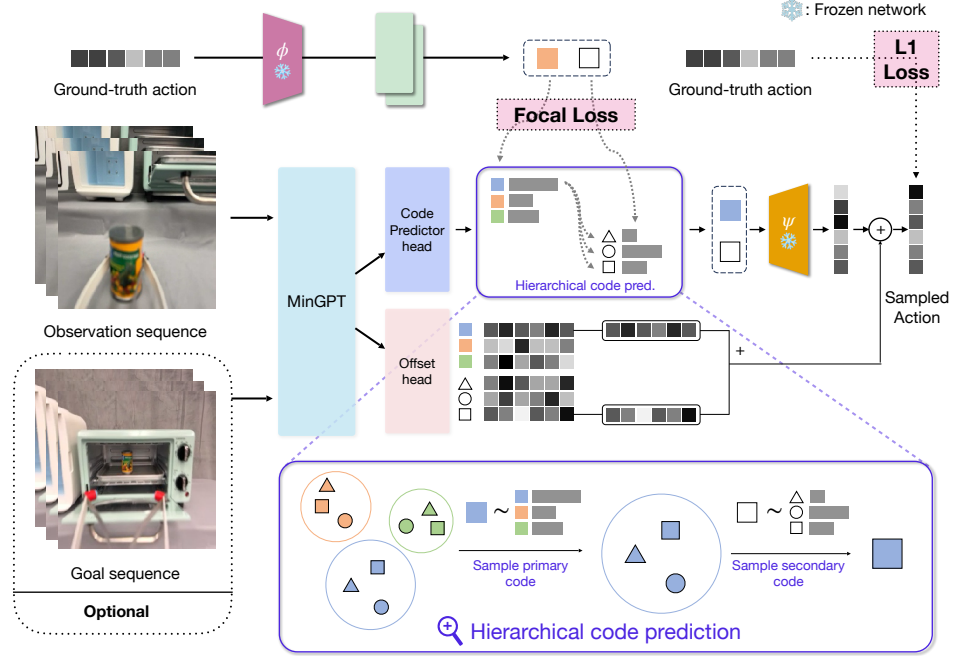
: Frozen network

Ground-truth action

$\phi$

Ground-truth action

L1 Loss

Focal Loss

Observation sequence

MinGPT

Code Predictor head

Hierarchical code pred.

$\psi$

+

Sampled Action

Offset head

+

Goal sequence

Optional

~

Sample primary code

~

Sample secondary code

Hierarchical code prediction